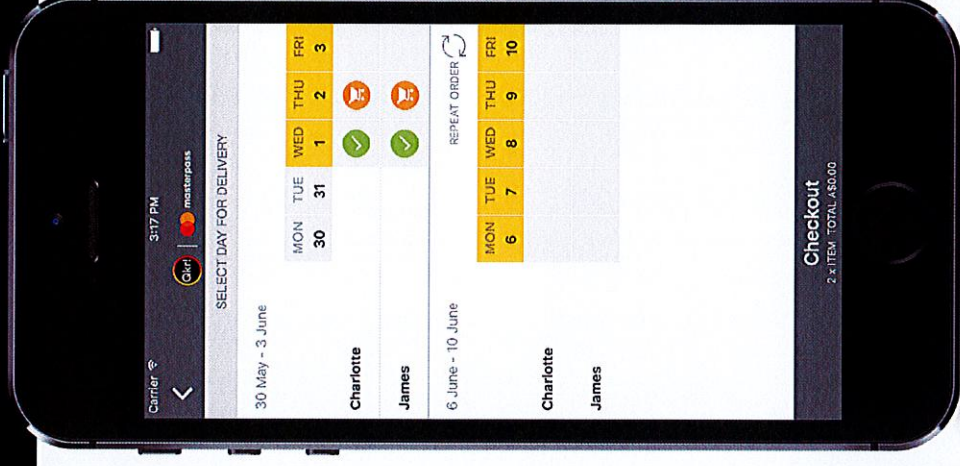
Carrier
3:17 PM
Qkr! | masterpass

SELECT DAY FOR DELIVERY

30 May - 3 June

| MON | TUE | WED | THU | FRI |
|---|---|---|---|---|
| 30 | 31 | 1 | 2 | 3 |

Charlotte

James

6 June - 10 June

REPEAT ORDER

| MON | TUE | WED | THU | FRI |
|---|---|---|---|---|
| 6 | 7 | 8 | 9 | 10 |

Charlotte

James

Checkout
2 x ITEM TOTAL A$0.00